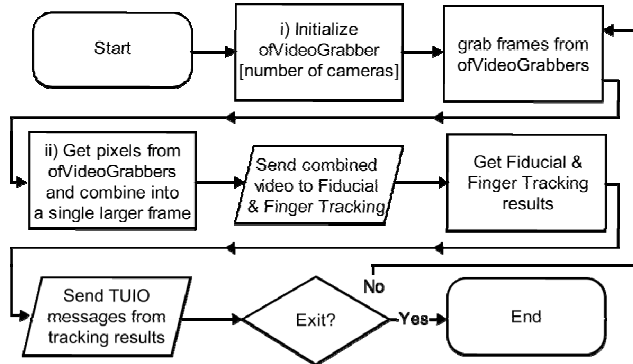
Start

i) Initialize ofVideoGrabber [number of cameras]

grab frames from ofVideoGrabbers

ii) Get pixels from ofVideoGrabbers and combine into a single larger frame

Send combined video to Fiducial & Finger Tracking

Get Fiducial & Finger Tracking results

No

Send TUIO messages from tracking results

Exit?

Yes

End